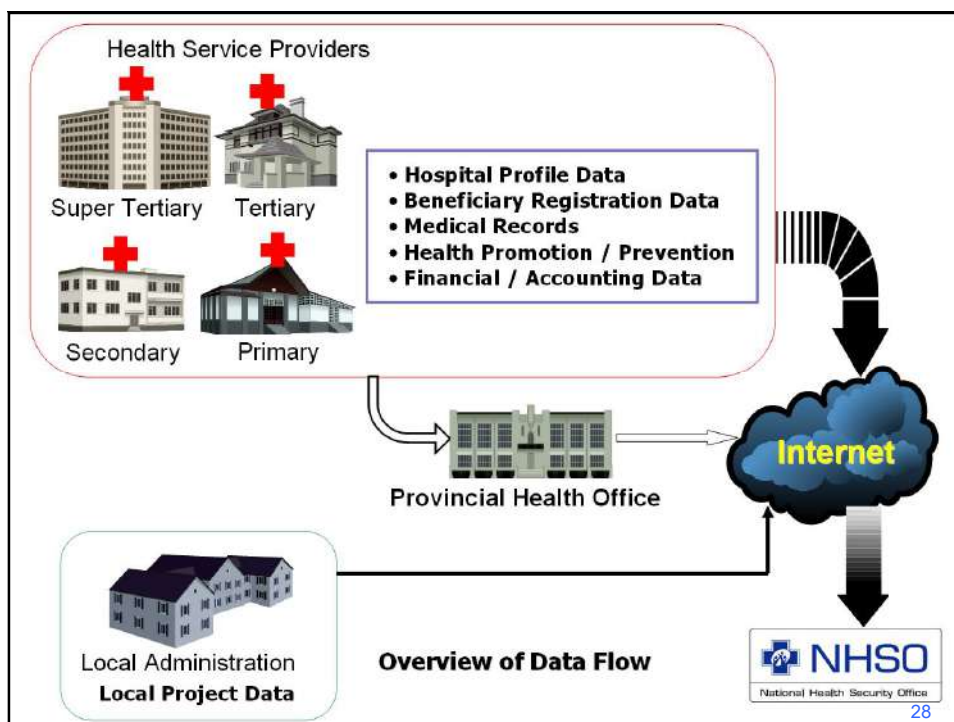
Health Service Providers

Super Tertiary Tertiary

Secondary Primary

• Hospital Profile Data
• Beneficiary Registration Data
• Medical Records
• Health Promotion / Prevention
• Financial / Accounting Data

Internet

Provincial Health Office

Local Administration
Local Project Data

Overview of Data Flow

NHSO
National Health Security Office

28